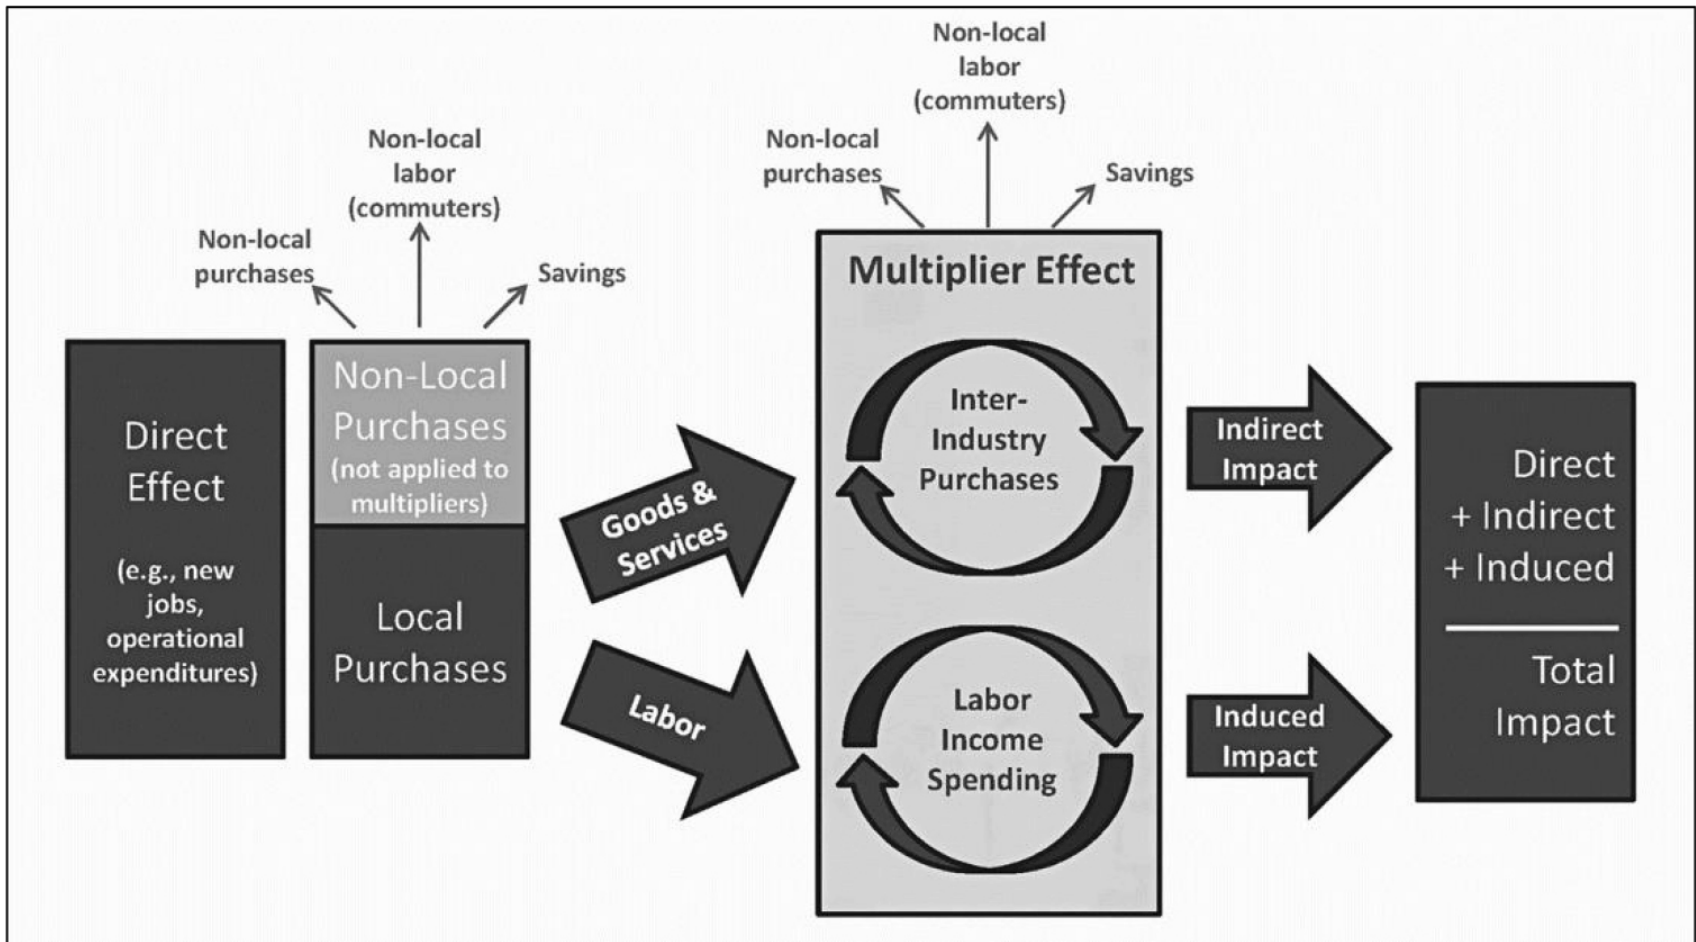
Non-local purchases

Non-local labor (commuters)

Savings

Direct Effect

(e.g., new jobs, operational expenditures)

Non-Local Purchases (not applied to multipliers)

Local Purchases

Goods & Services

Labor

Non-local purchases

Non-local labor (commuters)

Savings

Multiplier Effect

Inter-Industry Purchases

Labor Income Spending

Indirect Impact

Induced Impact

Direct + Indirect + Induced

Total Impact